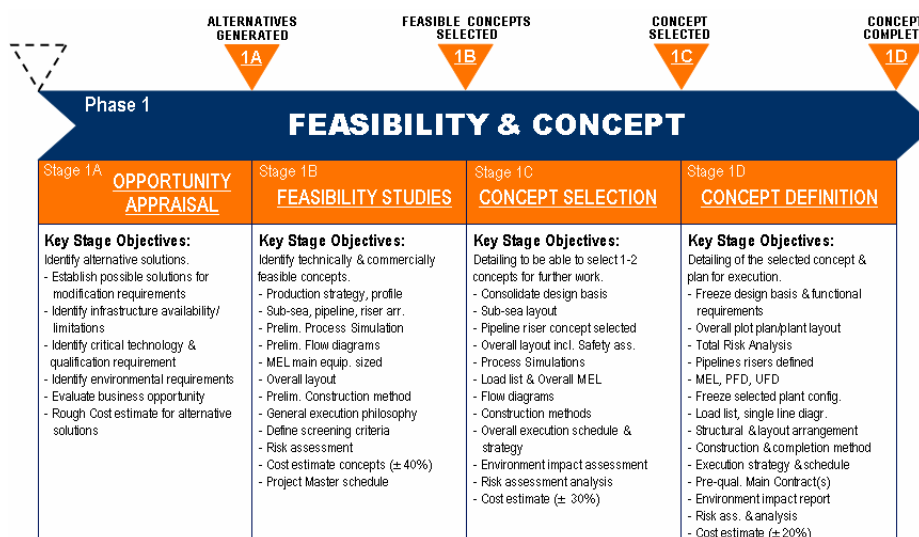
ALTERNATIVES GENERATED
1A

FEASIBLE CONCEPTS SELECTED
1B

CONCEPT SELECTED
1C

CONCEPT COMPLET
1D

Phase 1

FEASIBILITY & CONCEPT

Stage 1A
OPPORTUNITY APPRAISAL

Key Stage Objectives:
Identify alternative solutions.
- Establish possible solutions for modification requirements
- Identify infrastructure availability/ limitations
- Identify critical technology & qualification requirement
- Identify environmental requirements
- Evaluate business opportunity
- Rough Cost estimate for alternative solutions

Stage 1B
FEASIBILITY STUDIES

Key Stage Objectives:
Identify technically & commercially feasible concepts.
- Production strategy, profile
- Sub-sea, pipeline, riser arr.
- Prelim. Process Simulation
- Prelim. Flow diagrams
- MEL main equip. sized
- Overall layout
- Prelim. Construction method
- General execution philosophy
- Define screening criteria
- Risk assessment
- Cost estimate concepts (± 40%)
- Project Master schedule

Stage 1C
CONCEPT SELECTION

Key Stage Objectives:
Detailing to be able to select 1-2 concepts for further work.
- Consolidate design basis
- Sub-sea layout
- Pipeline riser concept selected
- Overall layout incl. Safety ass.
- Process Simulations
- Load list & Overall MEL
- Flow diagrams
- Construction methods
- Overall execution schedule & strategy
- Environment impact assessment
- Risk assessment analysis
- Cost estimate (± 30%)

Stage 1D
CONCEPT DEFINITION

Key Stage Objectives:
Detailing of the selected concept & plan for execution.
- Freeze design basis & functional requirements
- Overall plot plan/plant layout
- Total Risk Analysis
- Pipelines risers defined
- MEL, PFD, UFD
- Freeze selected plant config.
- Load list, single line diagr.
- Structural & layout arrangement
- Construction & completion method
- Execution strategy & schedule
- Pre-qual. Main Contract(s)
- Environment impact report
- Risk ass. & analysis
- Cost estimate (± 20%)